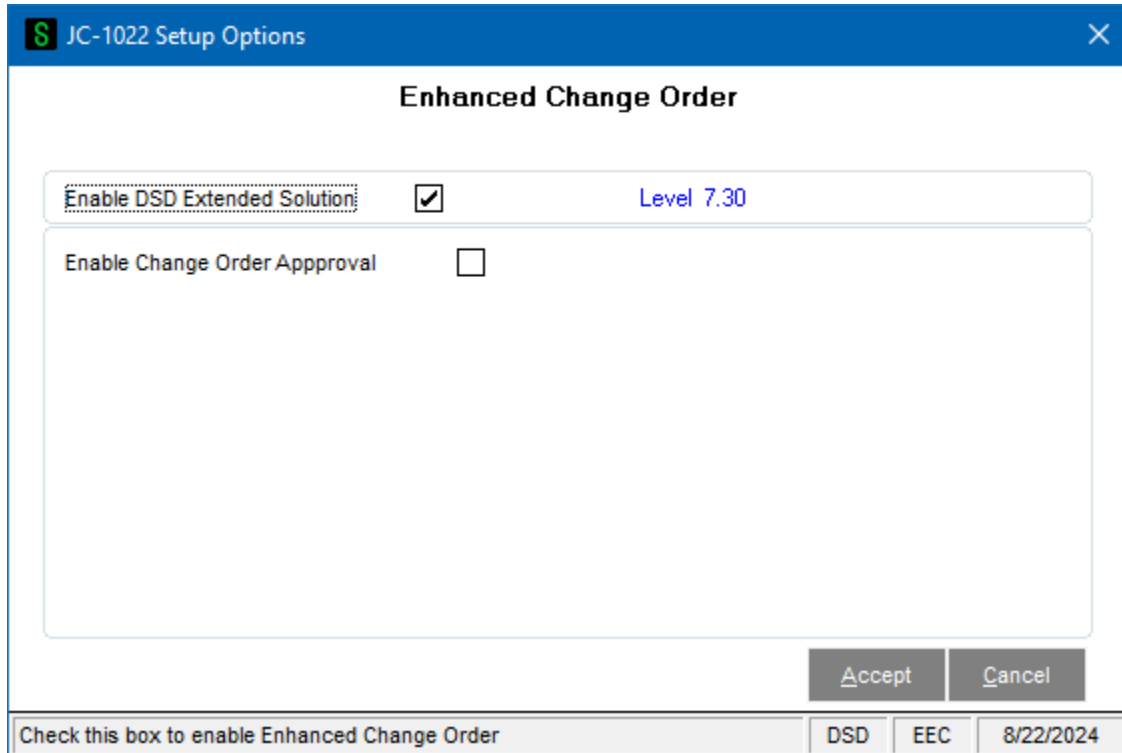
S JC-1022 Setup Options

Enhanced Change Order

Enable DSD Extended Solution

Level 7.30

Enable Change Order Appproval

Accept

Cancel

Check this box to enable Enhanced Change Order

DSD

EEC

8/22/2024